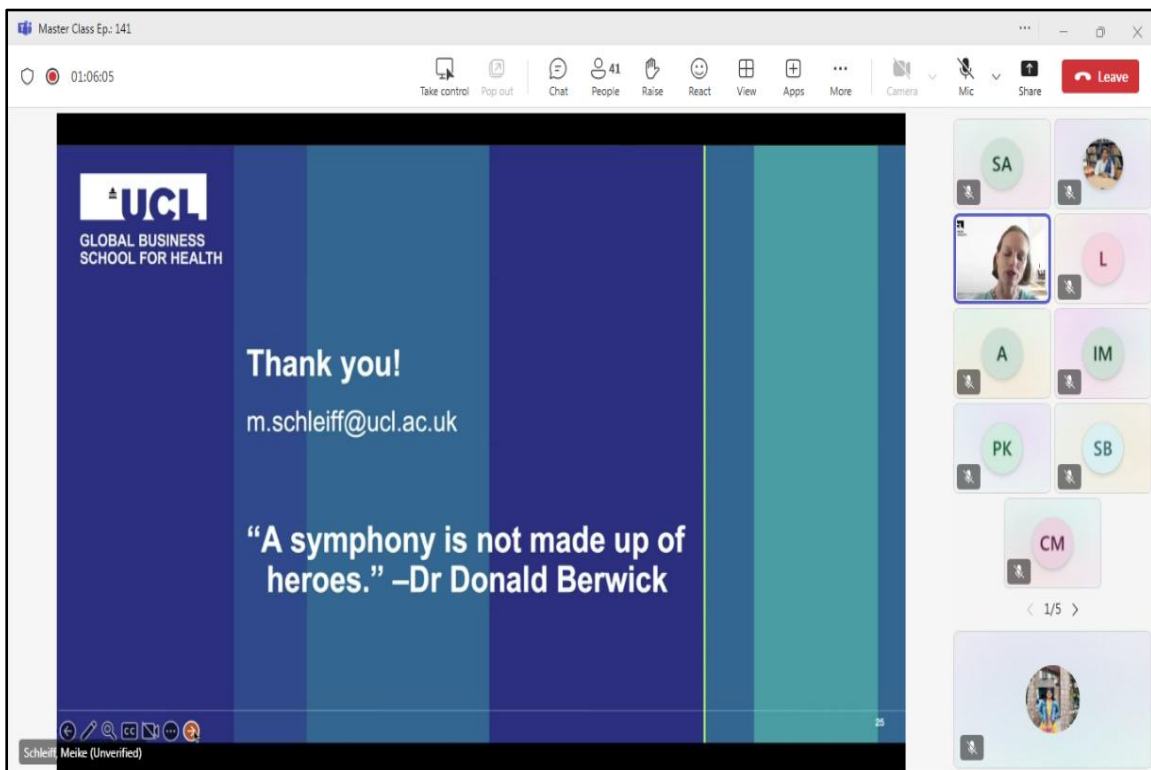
Master Class Ep.: 141

01:06:05

Take control Pop out Chat 41 People Raise React View Apps More Camera Mic Share Leave

UCL
GLOBAL BUSINESS SCHOOL FOR HEALTH

Thank you!

m.schleiff@ucl.ac.uk

“A symphony is not made up of heroes.” –Dr Donald Berwick

25

Schleiff, Meike (Unverified)

SA

L

A

IM

PK

SB

CM

1/5